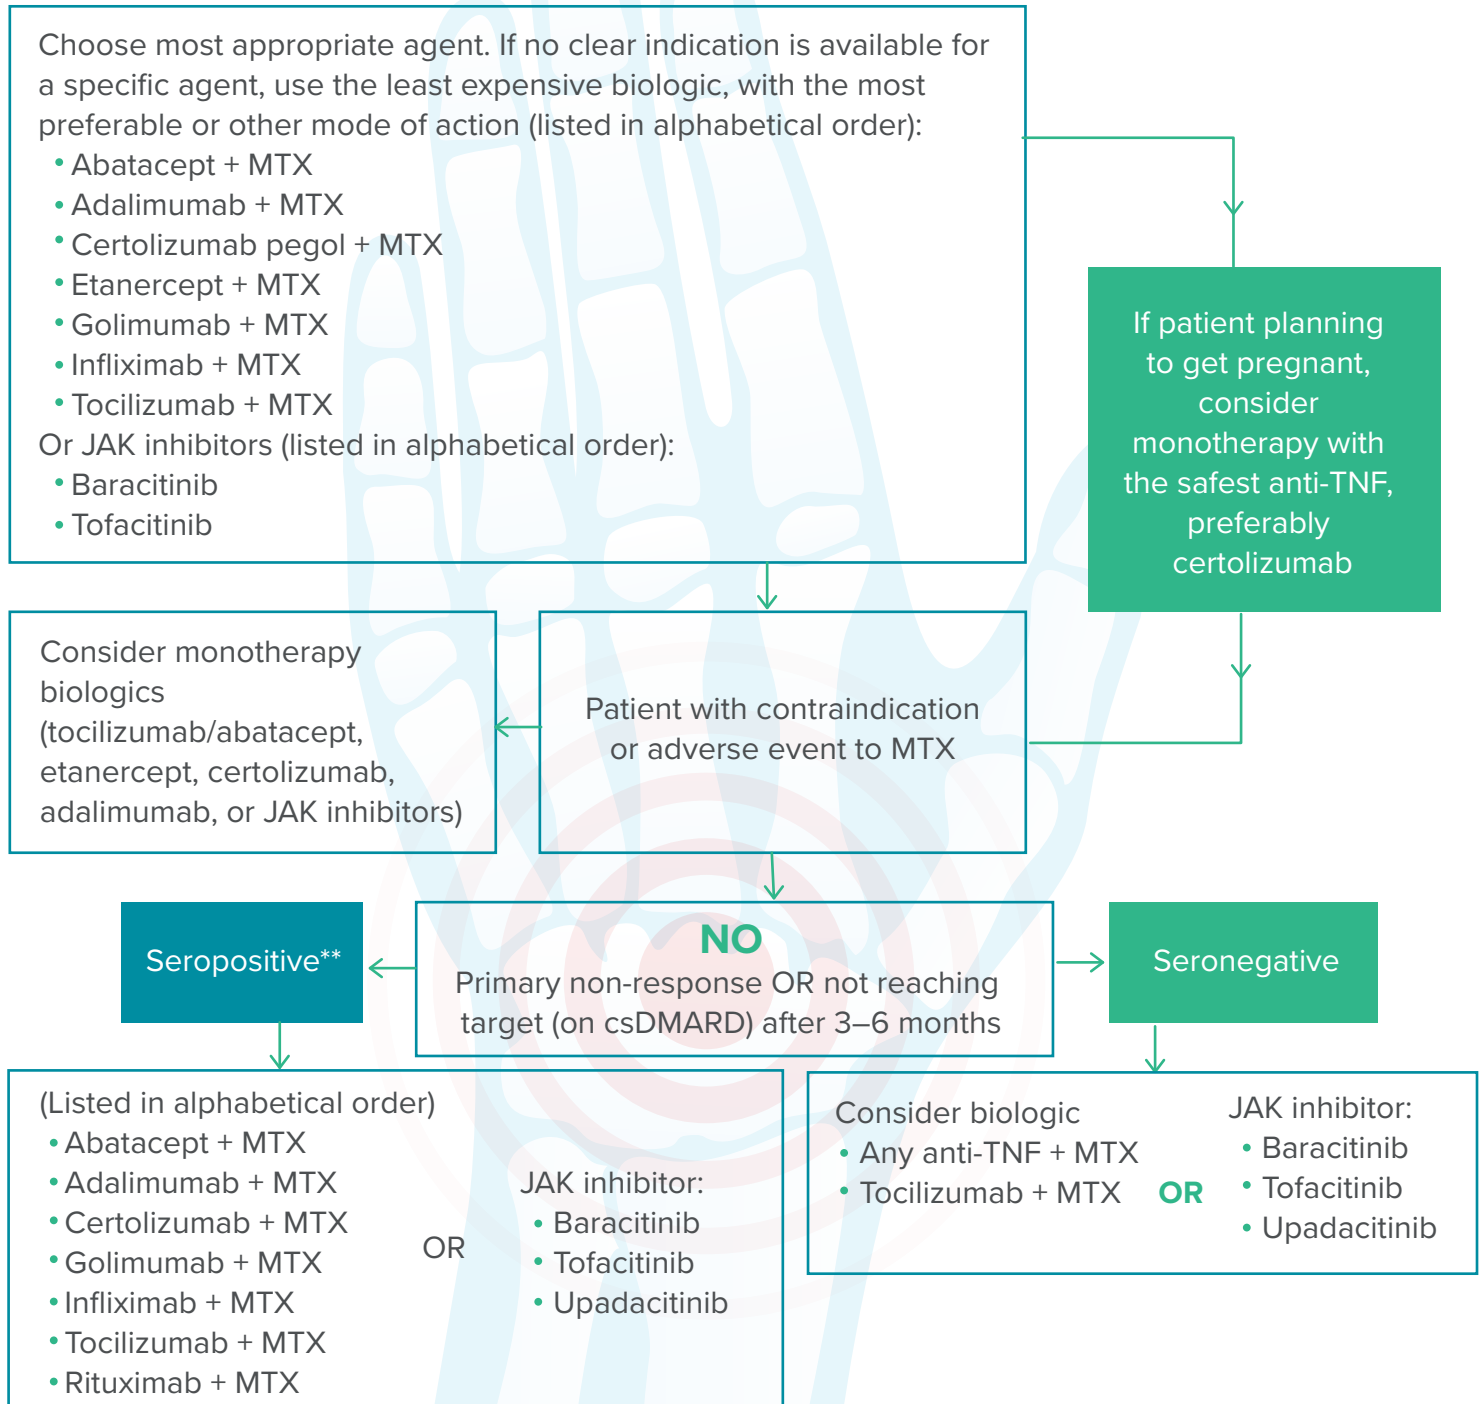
Choose most appropriate agent. If no clear indication is available for a specific agent, use the least expensive biologic, with the most preferable or other mode of action (listed in alphabetical order):
• Abatacept + MTX
• Adalimumab + MTX
• Certolizumab pegol + MTX
• Etanercept + MTX
• Golimumab + MTX
• Infliximab + MTX
• Tocilizumab + MTX
Or JAK inhibitors (listed in alphabetical order):
• Baracitinib
• Tofacitinib

If patient planning to get pregnant, consider monotherapy with the safest anti-TNF, preferably certolizumab

Consider monotherapy biologics (tocilizumab/abatacept, etanercept, certolizumab, adalimumab, or JAK inhibitors)

Patient with contraindication or adverse event to MTX

Seropositive**

NO
Primary non-response OR not reaching target (on csDMARD) after 3–6 months

Seronegative

(Listed in alphabetical order)
• Abatacept + MTX
• Adalimumab + MTX
• Certolizumab + MTX
• Golimumab + MTX
• Infliximab + MTX
• Tocilizumab + MTX
• Rituximab + MTX

OR

JAK inhibitor:
• Baracitinib
• Tofacitinib
• Upadacitinib

Consider biologic
• Any anti-TNF + MTX
• Tocilizumab + MTX

OR

JAK inhibitor:
• Baracitinib
• Tofacitinib
• Upadacitinib